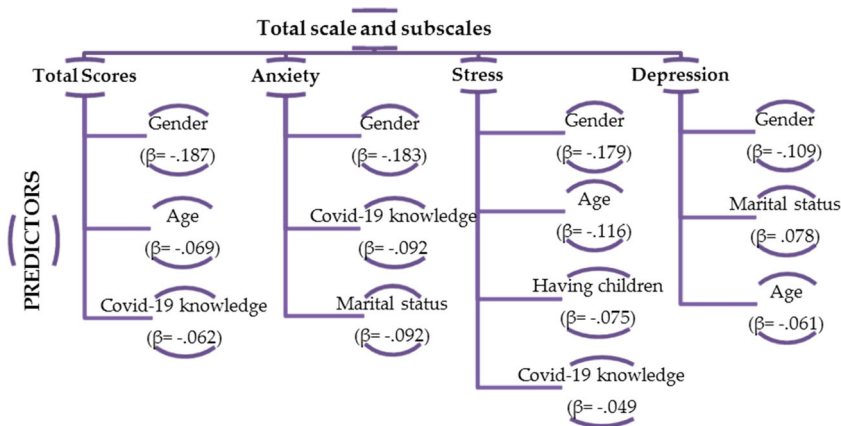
Total scale and subscales

PREDICTORS

Total Scores

Gender
(β= -.187)

Age
(β= -.069)

Covid-19 knowledge
(β= -.062)

Anxiety

Gender
(β= -.183)

Covid-19 knowledge
(β= -.092

Marital status
(β= -.092)

Stress

Gender
(β= -.179)

Age
(β= -.116)

Having children
(β= -.075)

Covid-19 knowledge
(β= -.049

Depression

Gender
(β= -.109)

Marital status
(β= .078)

Age
(β= -.061)